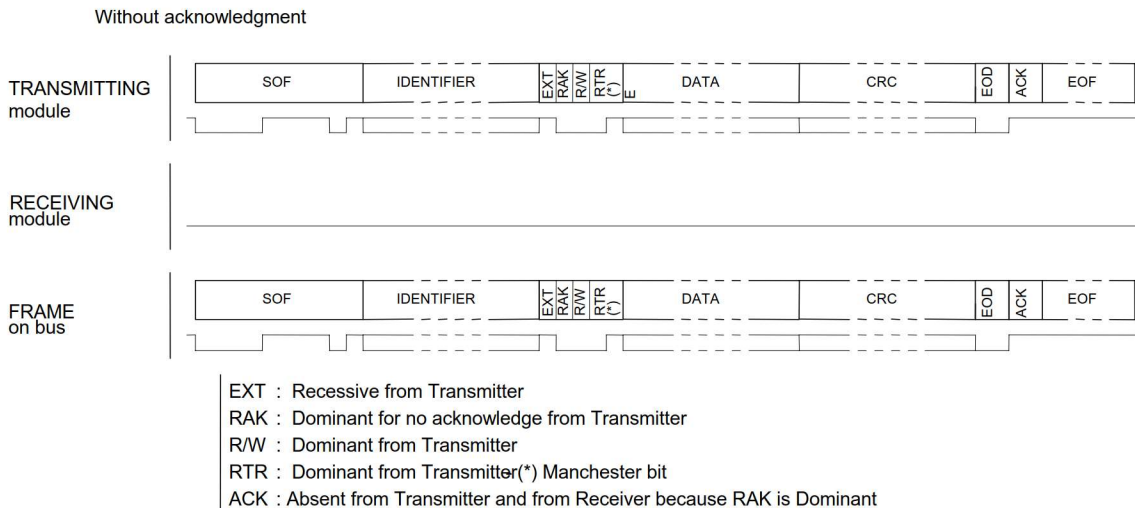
Without acknowledgment

TRANSMITTING module

SOF IDENTIFIER EXT RAK R/W RTR (*) E DATA CRC EOD ACK EOF

RECEIVING module

FRAME on bus

SOF IDENTIFIER EXT RAK R/W RTR (*) DATA CRC EOD ACK EOF

EXT : Recessive from Transmitter
RAK : Dominant for no acknowledge from Transmitter
R/W : Dominant from Transmitter
RTR : Dominant from Transmitter(*) Manchester bit
ACK : Absent from Transmitter and from Receiver because RAK is Dominant